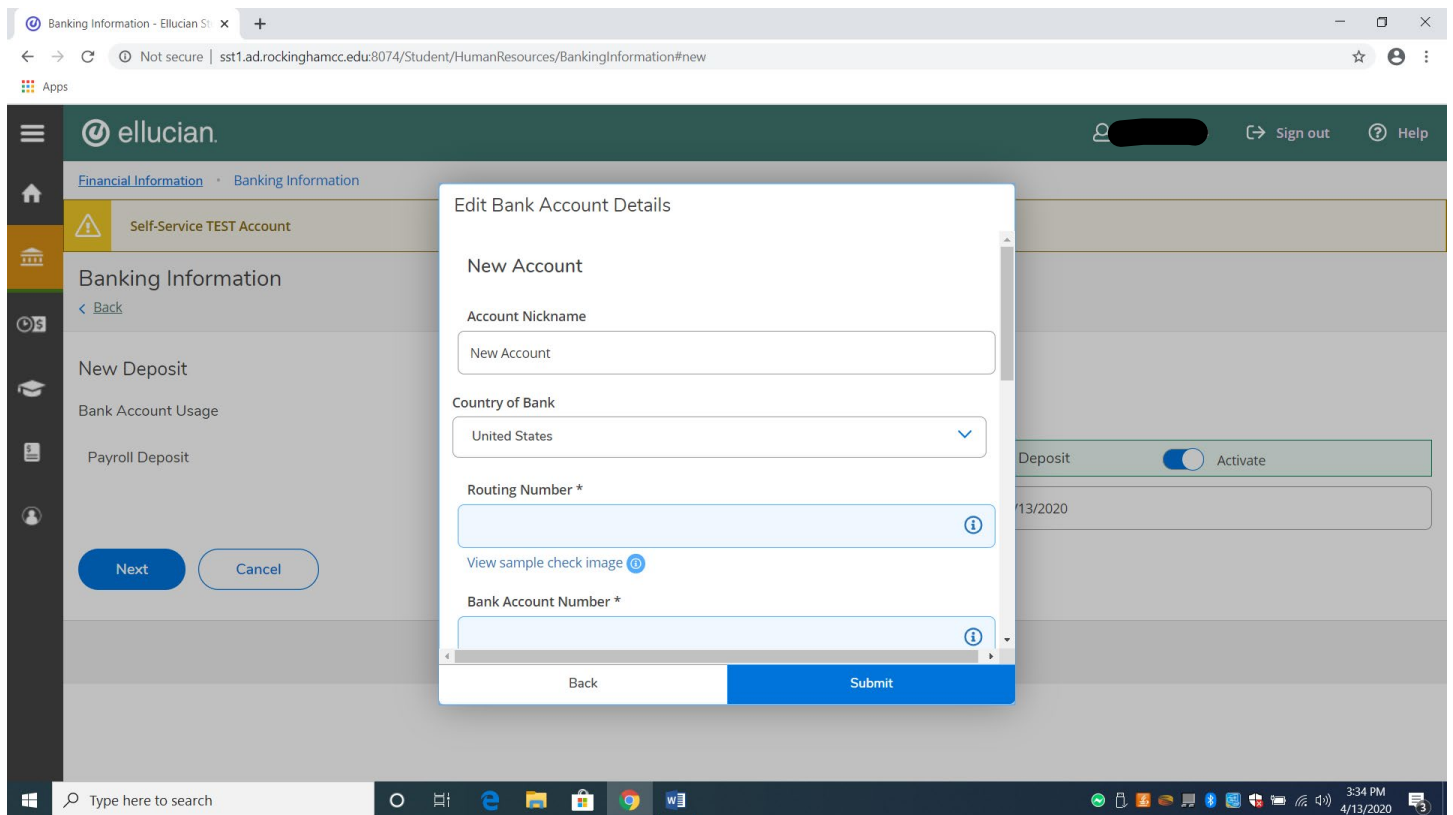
Banking Information - Ellucian St ×
+
Not secure | sst1.ad.rockinghamcc.edu:8074/Student/HumanResources/BankingInformation#new
Apps

ellucian.
Sign out
Help

Financial Information • Banking Information
Self-Service TEST Account
Banking Information
< Back

New Deposit
Bank Account Usage
Payroll Deposit

Deposit
Activate
/13/2020

Next
Cancel

Edit Bank Account Details
New Account
Account Nickname
New Account
Country of Bank
United States
Routing Number *
View sample check image
Bank Account Number *
Back
Submit

Type here to search
3:34 PM
4/13/2020
3